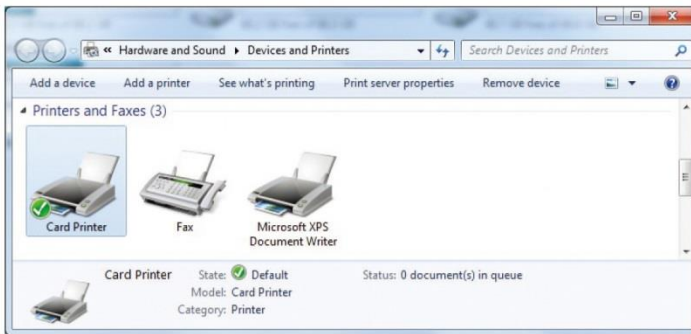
« Hardware and Sound ▸ Devices and Printers

Search Devices and Printers

Add a device  Add a printer  See what's printing  Print server properties  Remove device

Printers and Faxes (3)

Card Printer

Fax

Microsoft XPS Document Writer

Card Printer  State: Default  Status: 0 document(s) in queue
Model: Card Printer
Category: Printer